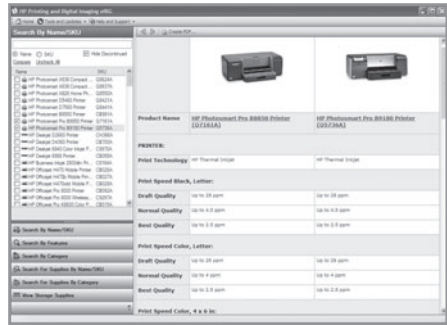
HP Printing and Digital Imaging eMG

Home Tools and Updates Help and Support

Search By Name/SKU

Name SKU Hide Discontinued

Compare Uncheck All

Name SKU

HP Photosmart A636 Compact ... Q8624A
HP Photosmart A646 Compact ... Q8557A
HP Photosmart A826 Home Ph... Q8635A
HP Photosmart D5460 Printer Q8421A
HP Photosmart D7560 Printer Q8441A
HP Photosmart B8550 Printer Q8434A
HP Photosmart Pro B8850 Printer Q7161A
HP Photosmart Pro B9180 Printer Q5734A
HP Deskjet D2660 Printer CH366A
HP Deskjet D4360 Printer CB781A
HP Deskjet 6940 Color Inkjet P... C8970A
HP Deskjet 6988 Printer C8966A
HP Business Inkjet 2800dtn Pr... C8176A
HP Officejet H470 Mobile Print... CB026A
HP Officejet H470b Mobile Pri... CB027A
HP Officejet H470wf Mobile P... CB028A
HP Officejet Pro 8000 Printer CB092A
HP Officejet Pro 8000 Wireless... CB047A
HP Officejet Pro K5300 Color Pr... C8184A

Search By Name/SKU
Search By Features
Search By Category
Search For Supplies By Name/SKU
Search For Supplies By Category
View Storage Supplies

Create PDF...

| Product Name | HP Photosmart Pro B8850 Printer (Q7161A) | HP Photosmart Pro B9180 Printer (Q5734A) |
|---|---|---|
| PRINTER: | | |
| Print Technology | HP Thermal Inkjet | HP Thermal Inkjet |
| Print Speed Black, Letter: | | |
| Draft Quality | Up to 28 ppm | Up to 28 ppm |
| Normal Quality | Up to 4.5 ppm | Up to 4.5 ppm |
| Best Quality | Up to 2.5 ppm | Up to 2.5 ppm |
| Print Speed Color, Letter: | | |
| Draft Quality | Up to 26 ppm | Up to 26 ppm |
| Normal Quality | Up to 4 ppm | Up to 4 ppm |
| Best Quality | Up to 2.5 ppm | Up to 2.5 ppm |
| Print Speed Color, 4 x 6 in: | | |